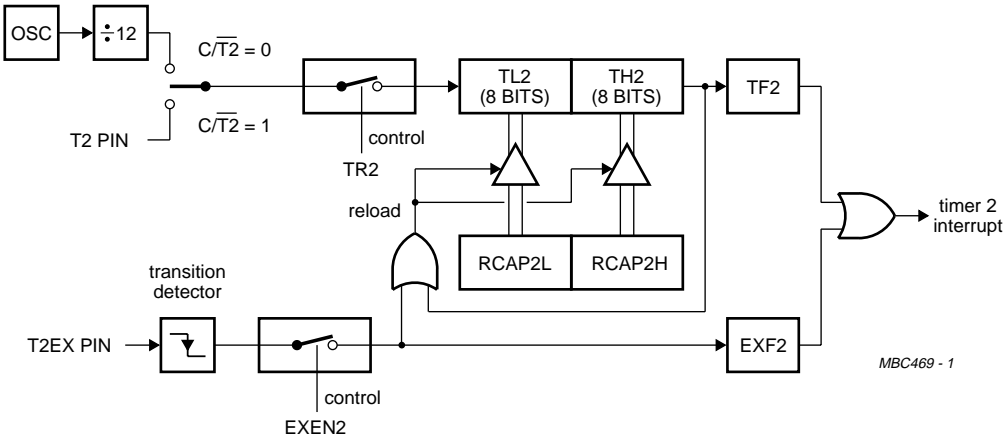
OSC

$\div 12$

$C/\overline{T2} = 0$

T2 PIN

$C/\overline{T2} = 1$

control

TR2

TL2 (8 BITS)

TH2 (8 BITS)

TF2

reload

RCAP2L

RCAP2H

timer 2 interrupt

transition detector

T2EX PIN

control

EXEN2

EXF2

MBC469 - 1